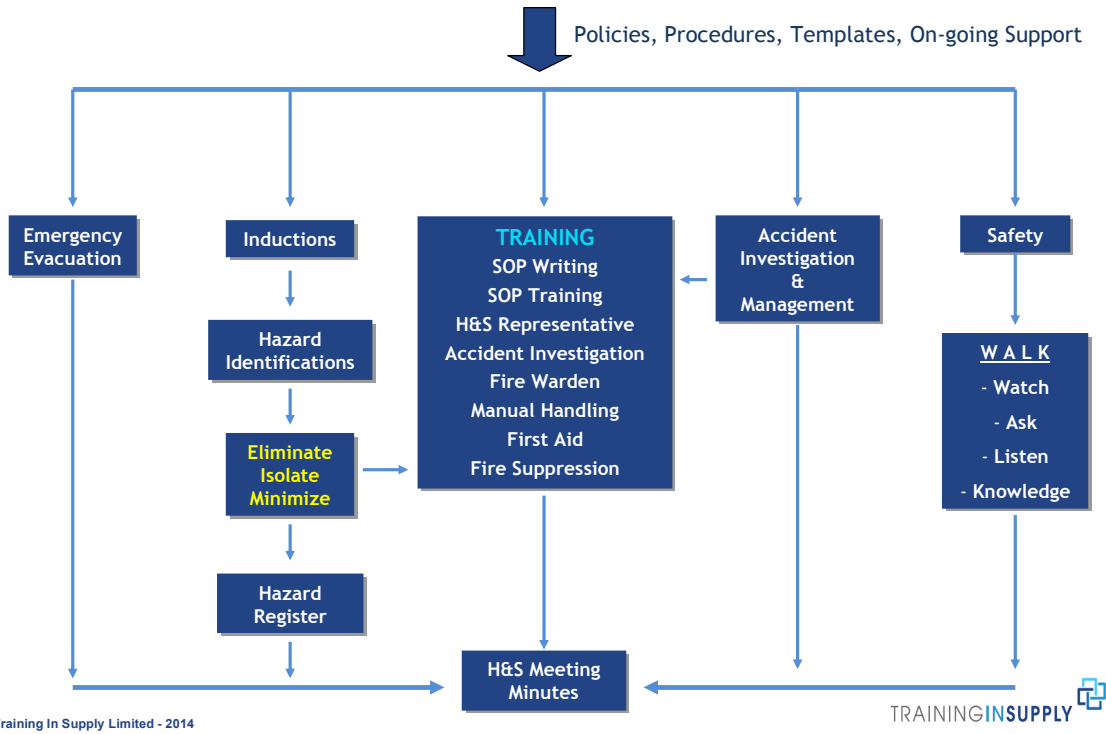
Policies, Procedures, Templates, On-going Support

Emergency Evacuation

Inductions

Hazard Identifications

Eliminate Isolate Minimize

Hazard Register

TRAINING
SOP Writing
SOP Training
H&S Representative
Accident Investigation
Fire Warden
Manual Handling
First Aid
Fire Suppression

Accident Investigation & Management

Safety

WALK
- Watch
- Ask
- Listen
- Knowledge

H&S Meeting Minutes

raining In Supply Limited - 2014

TRAININGINSUPPLY